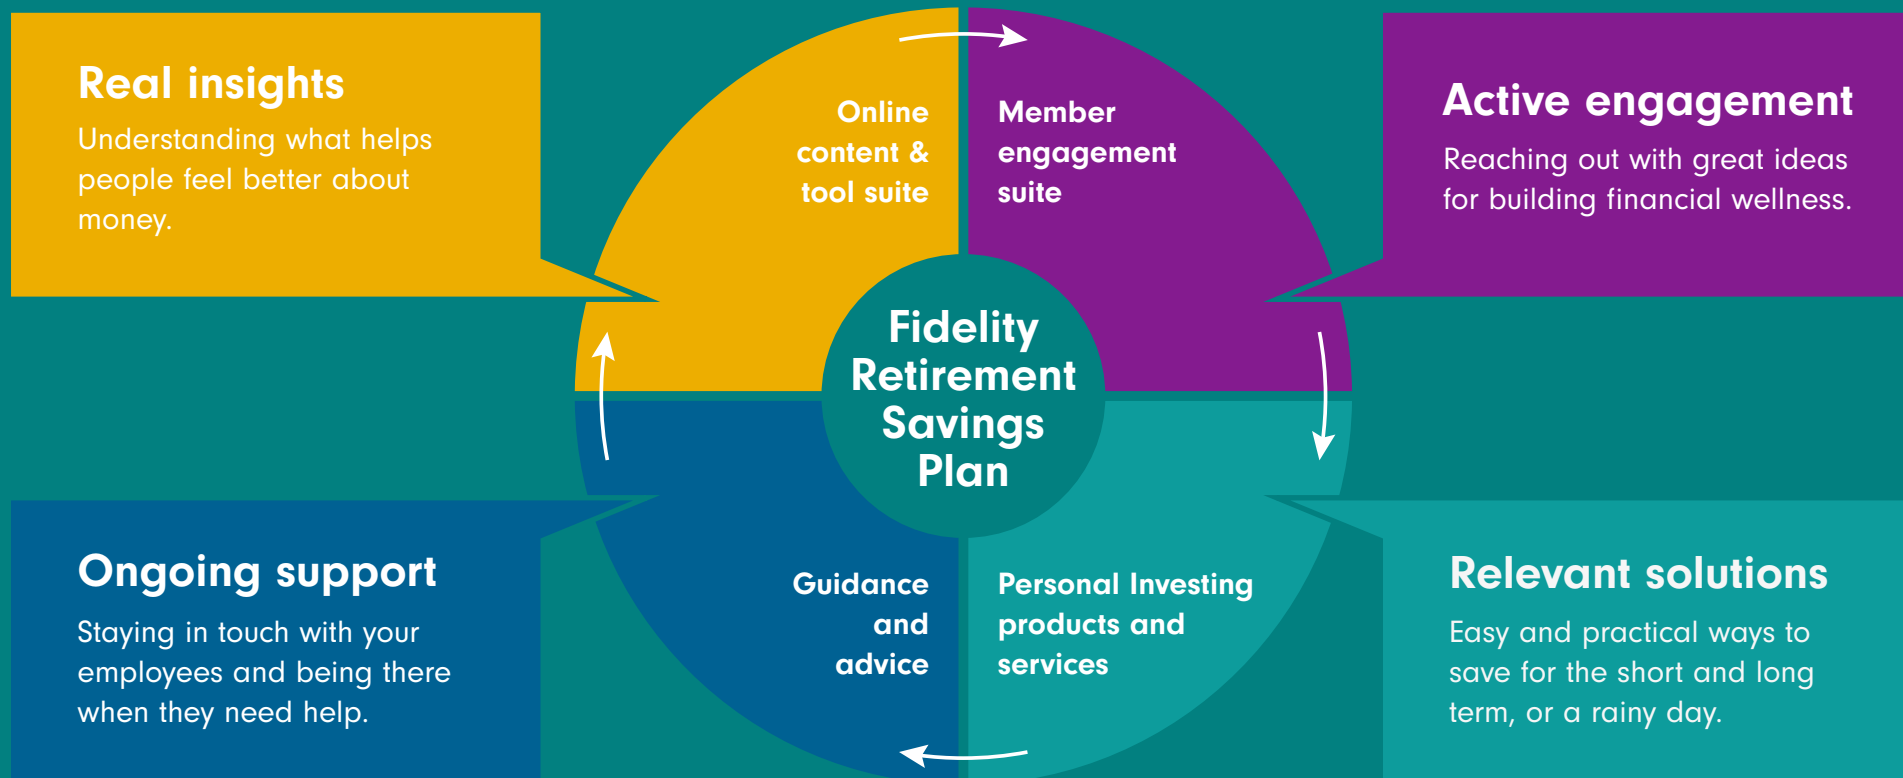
Real insights
Understanding what helps people feel better about money.

Online content & tool suite

Member engagement suite

Active engagement
Reaching out with great ideas for building financial wellness.

Fidelity Retirement Savings Plan

Ongoing support
Staying in touch with your employees and being there when they need help.

Guidance and advice

Personal Investing products and services

Relevant solutions
Easy and practical ways to save for the short and long term, or a rainy day.